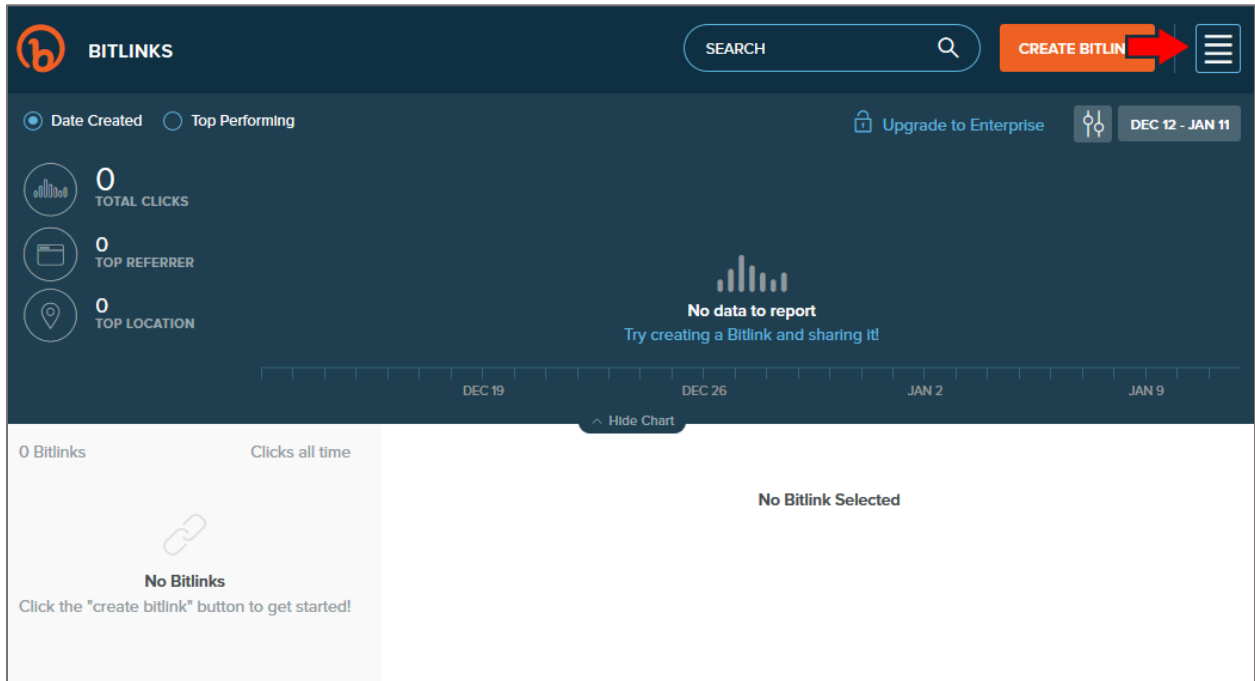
BITLINKS

SEARCH

CREATE BITLIN

Date Created Top Performing

Upgrade to Enterprise

DEC 12 - JAN 11

0
TOTAL CLICKS

0
TOP REFERRER

0
TOP LOCATION

No data to report
Try creating a Bitlink and sharing it!

DEC 19 DEC 26 JAN 2 JAN 9

Hide Chart

0 Bitlinks Clicks all time

No Bitlinks
Click the "create bitlink" button to get started!

No Bitlink Selected